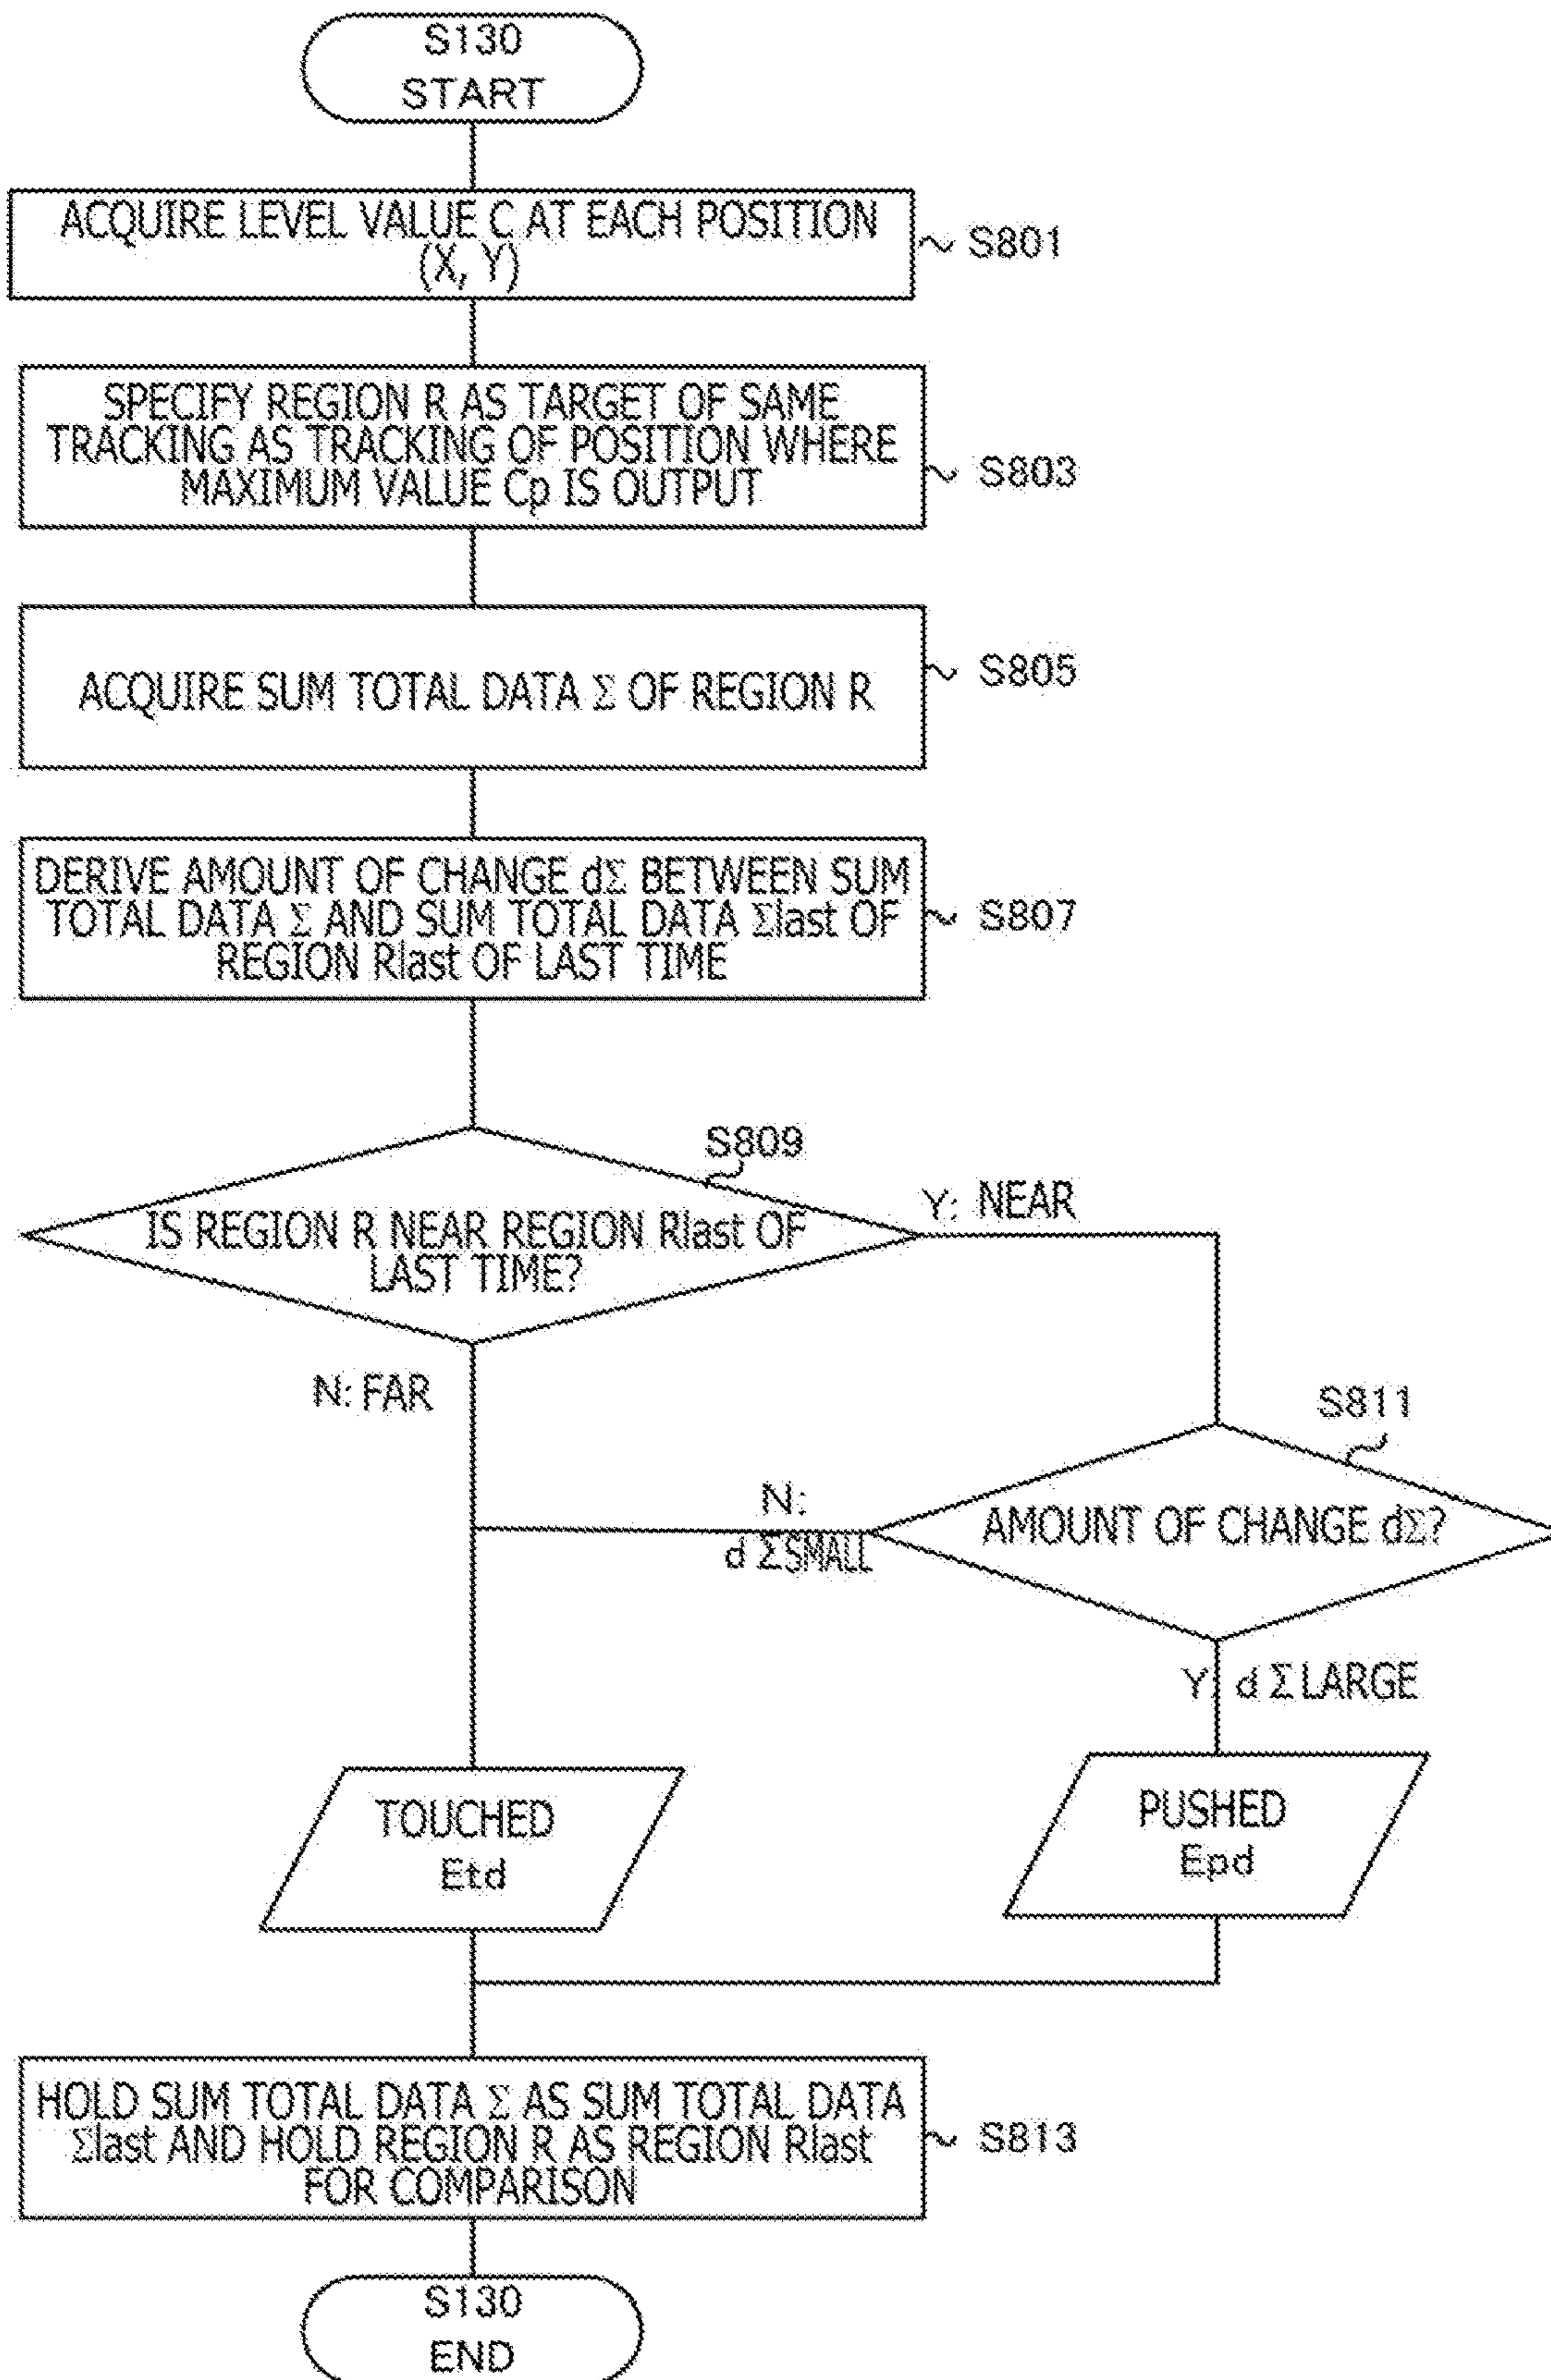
S130
START

ACQUIRE LEVEL VALUE C AT EACH POSITION (X, Y)

S801

SPECIFY REGION R AS TARGET OF SAME TRACKING AS TRACKING OF POSITION WHERE MAXIMUM VALUE Cp IS OUTPUT

S803

ACQUIRE SUM TOTAL DATA Σ OF REGION R

S805

DERIVE AMOUNT OF CHANGE dΣ BETWEEN SUM TOTAL DATA Σ AND SUM TOTAL DATA Σlast OF REGION Rlast OF LAST TIME

S807

S809

IS REGION R NEAR REGION Rlast OF LAST TIME?

Y: NEAR

N: FAR

S811

AMOUNT OF CHANGE dΣ?

N: d ΣSMALL

Y: d Σ LARGE

TOUCHED
Etd

PUSHED
Epd

HOLD SUM TOTAL DATA Σ AS SUM TOTAL DATA Σlast AND HOLD REGION R AS REGION Rlast FOR COMPARISON

S813

S130
END